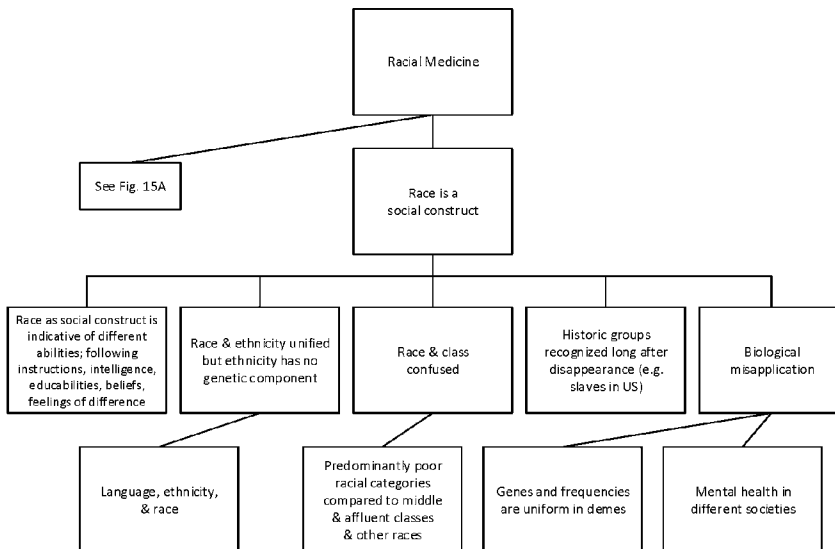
Racial Medicine

See Fig. 15A

Race is a social construct

Race as social construct is indicative of different abilities; following instructions, intelligence, educabilities, beliefs, feelings of difference

Race & ethnicity unified but ethnicity has no genetic component

Race & class confused

Historic groups recognized long after disappearance (e.g. slaves in US)

Biological misapplication

Language, ethnicity, & race

Predominantly poor racial categories compared to middle & affluent classes & other races

Genes and frequencies are uniform in demes

Mental health in different societies